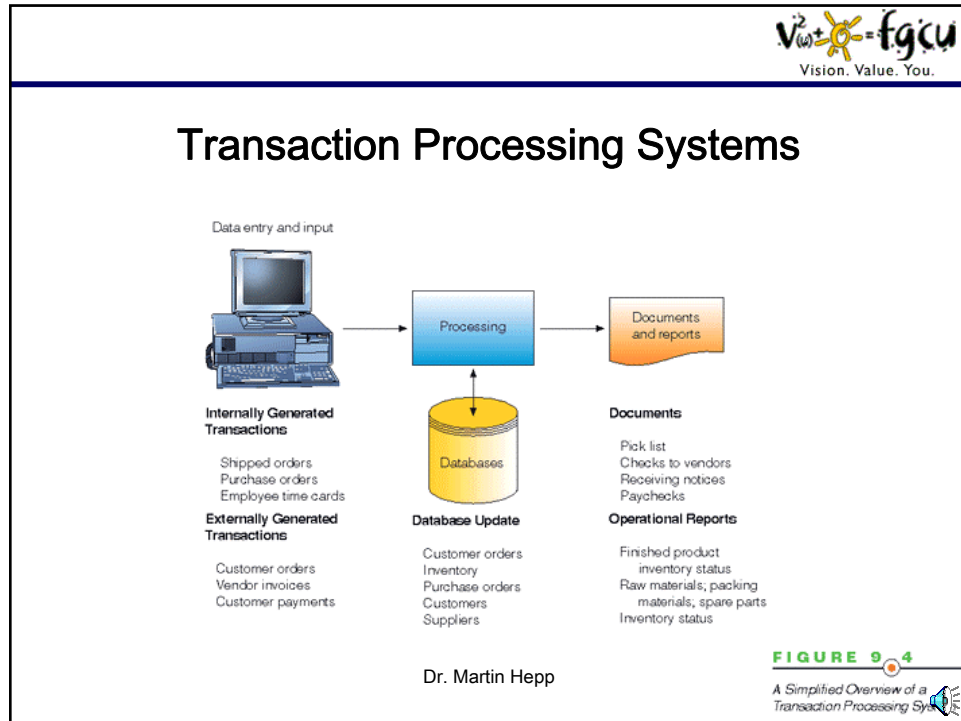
$V^2_{(w)}$ + = fgcu
Vision. Value. You.

Transaction Processing Systems

Data entry and input

Processing

Documents and reports

Databases

Internally Generated Transactions

Shipped orders
Purchase orders
Employee time cards

Externally Generated Transactions

Customer orders
Vendor invoices
Customer payments

Database Update

Customer orders
Inventory
Purchase orders
Customers
Suppliers

Documents

Pick list
Checks to vendors
Receiving notices
Paychecks

Operational Reports

Finished product inventory status
Raw materials; packing materials; spare parts
Inventory status

FIGURE 9.4
A Simplified Overview of a Transaction Processing Sy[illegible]

Dr. Martin Hepp